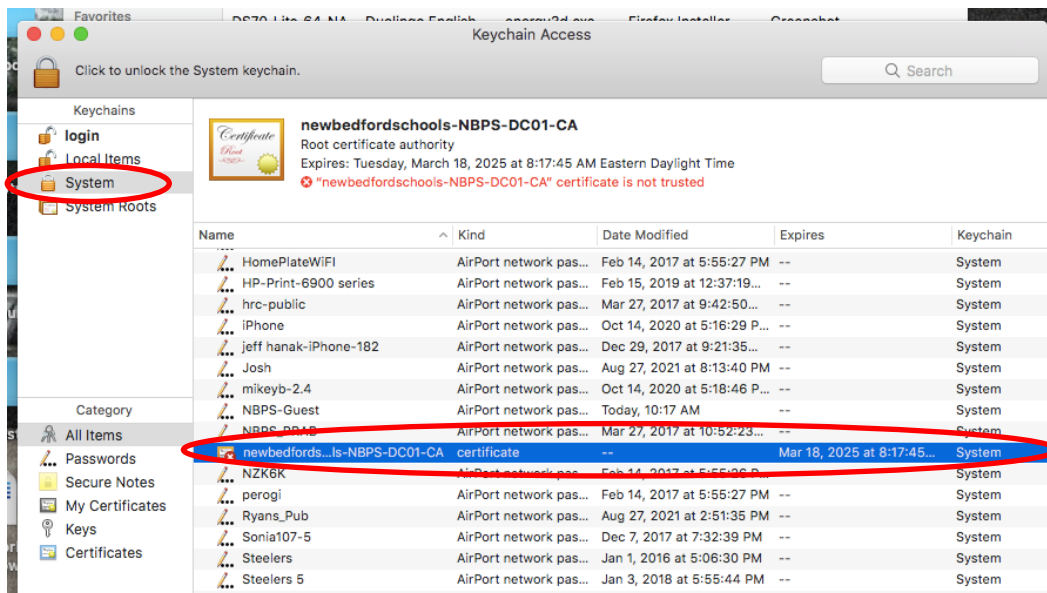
Favorites DS70_Lite_64_NA Duolingo English energy3d.exe Firefox Installer Greenshot

Keychain Access

Click to unlock the System keychain.

Search

Keychains
login
Local Items
System
System Roots

Certificate Root

newbedfordschools-NBPS-DC01-CA
Root certificate authority
Expires: Tuesday, March 18, 2025 at 8:17:45 AM Eastern Daylight Time
"newbedfordschools-NBPS-DC01-CA" certificate is not trusted

| Name | Kind | Date Modified | Expires | Keychain |
|---|---|---|---|---|
| HomePlateWiFI | AirPort network pas... | Feb 14, 2017 at 5:55:27 PM | -- | System |
| HP-Print-6900 series | AirPort network pas... | Feb 15, 2019 at 12:37:19... | -- | System |
| hrc-public | AirPort network pas... | Mar 27, 2017 at 9:42:50... | -- | System |
| iPhone | AirPort network pas... | Oct 14, 2020 at 5:16:29 P... | -- | System |
| jeff hanak-iPhone-182 | AirPort network pas... | Dec 29, 2017 at 9:21:35... | -- | System |
| Josh | AirPort network pas... | Aug 27, 2021 at 8:13:40 PM | -- | System |
| mikeyb-2.4 | AirPort network pas... | Oct 14, 2020 at 5:18:46 P... | -- | System |
| NBPS-Guest | AirPort network pas... | Today, 10:17 AM | -- | System |
| NBPS_PRAB | AirPort network pas... | Mar 27, 2017 at 10:52:23... | -- | System |
| newbedfords...ls-NBPS-DC01-CA | certificate | -- | Mar 18, 2025 at 8:17:45... | System |
| NZK6K | AirPort network pas... | Feb 14, 2017 at 5:55:26 P... | -- | System |
| perogi | AirPort network pas... | Feb 14, 2017 at 5:55:27 PM | -- | System |
| Ryans_Pub | AirPort network pas... | Aug 27, 2021 at 2:51:35 PM | -- | System |
| Sonia107-5 | AirPort network pas... | Dec 7, 2017 at 7:32:39 PM | -- | System |
| Steelers | AirPort network pas... | Jan 1, 2016 at 5:06:30 PM | -- | System |
| Steelers 5 | AirPort network pas... | Jan 3, 2018 at 5:55:44 PM | -- | System |

Category
All Items
Passwords
Secure Notes
My Certificates
Keys
Certificates